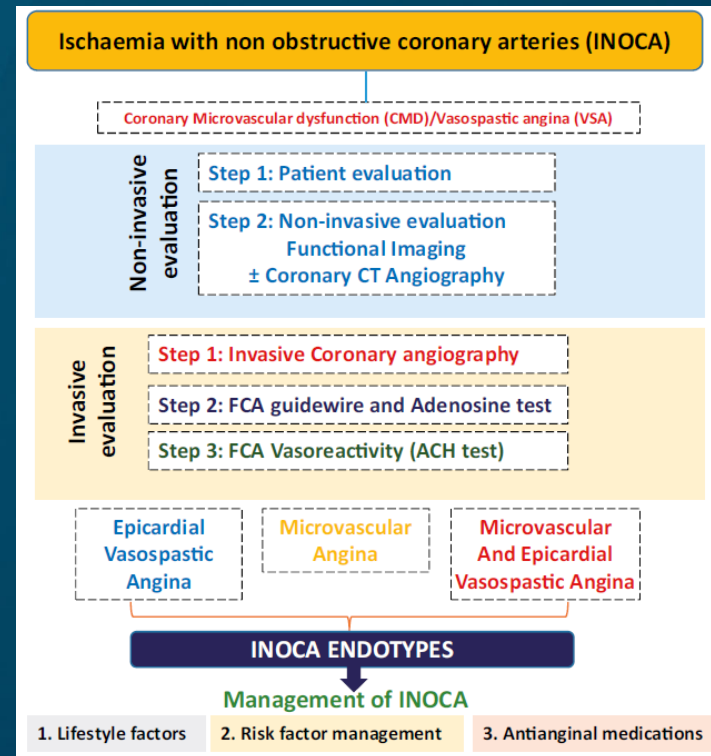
Ischaemia with non obstructive coronary arteries (INOCA)

Coronary Microvascular dysfunction (CMD)/Vasospastic angina (VSA)

Non-invasive evaluation

Step 1: Patient evaluation

Step 2: Non-invasive evaluation
Functional Imaging
± Coronary CT Angiography

Invasive evaluation

Step 1: Invasive Coronary angiography

Step 2: FCA guidewire and Adenosine test

Step 3: FCA Vasoreactivity (ACH test)

Epicardial Vasospastic Angina

Microvascular Angina

Microvascular And Epicardial Vasospastic Angina

INOCA ENDOTYPES

Management of INOCA

1. Lifestyle factors

2. Risk factor management

3. Antianginal medications